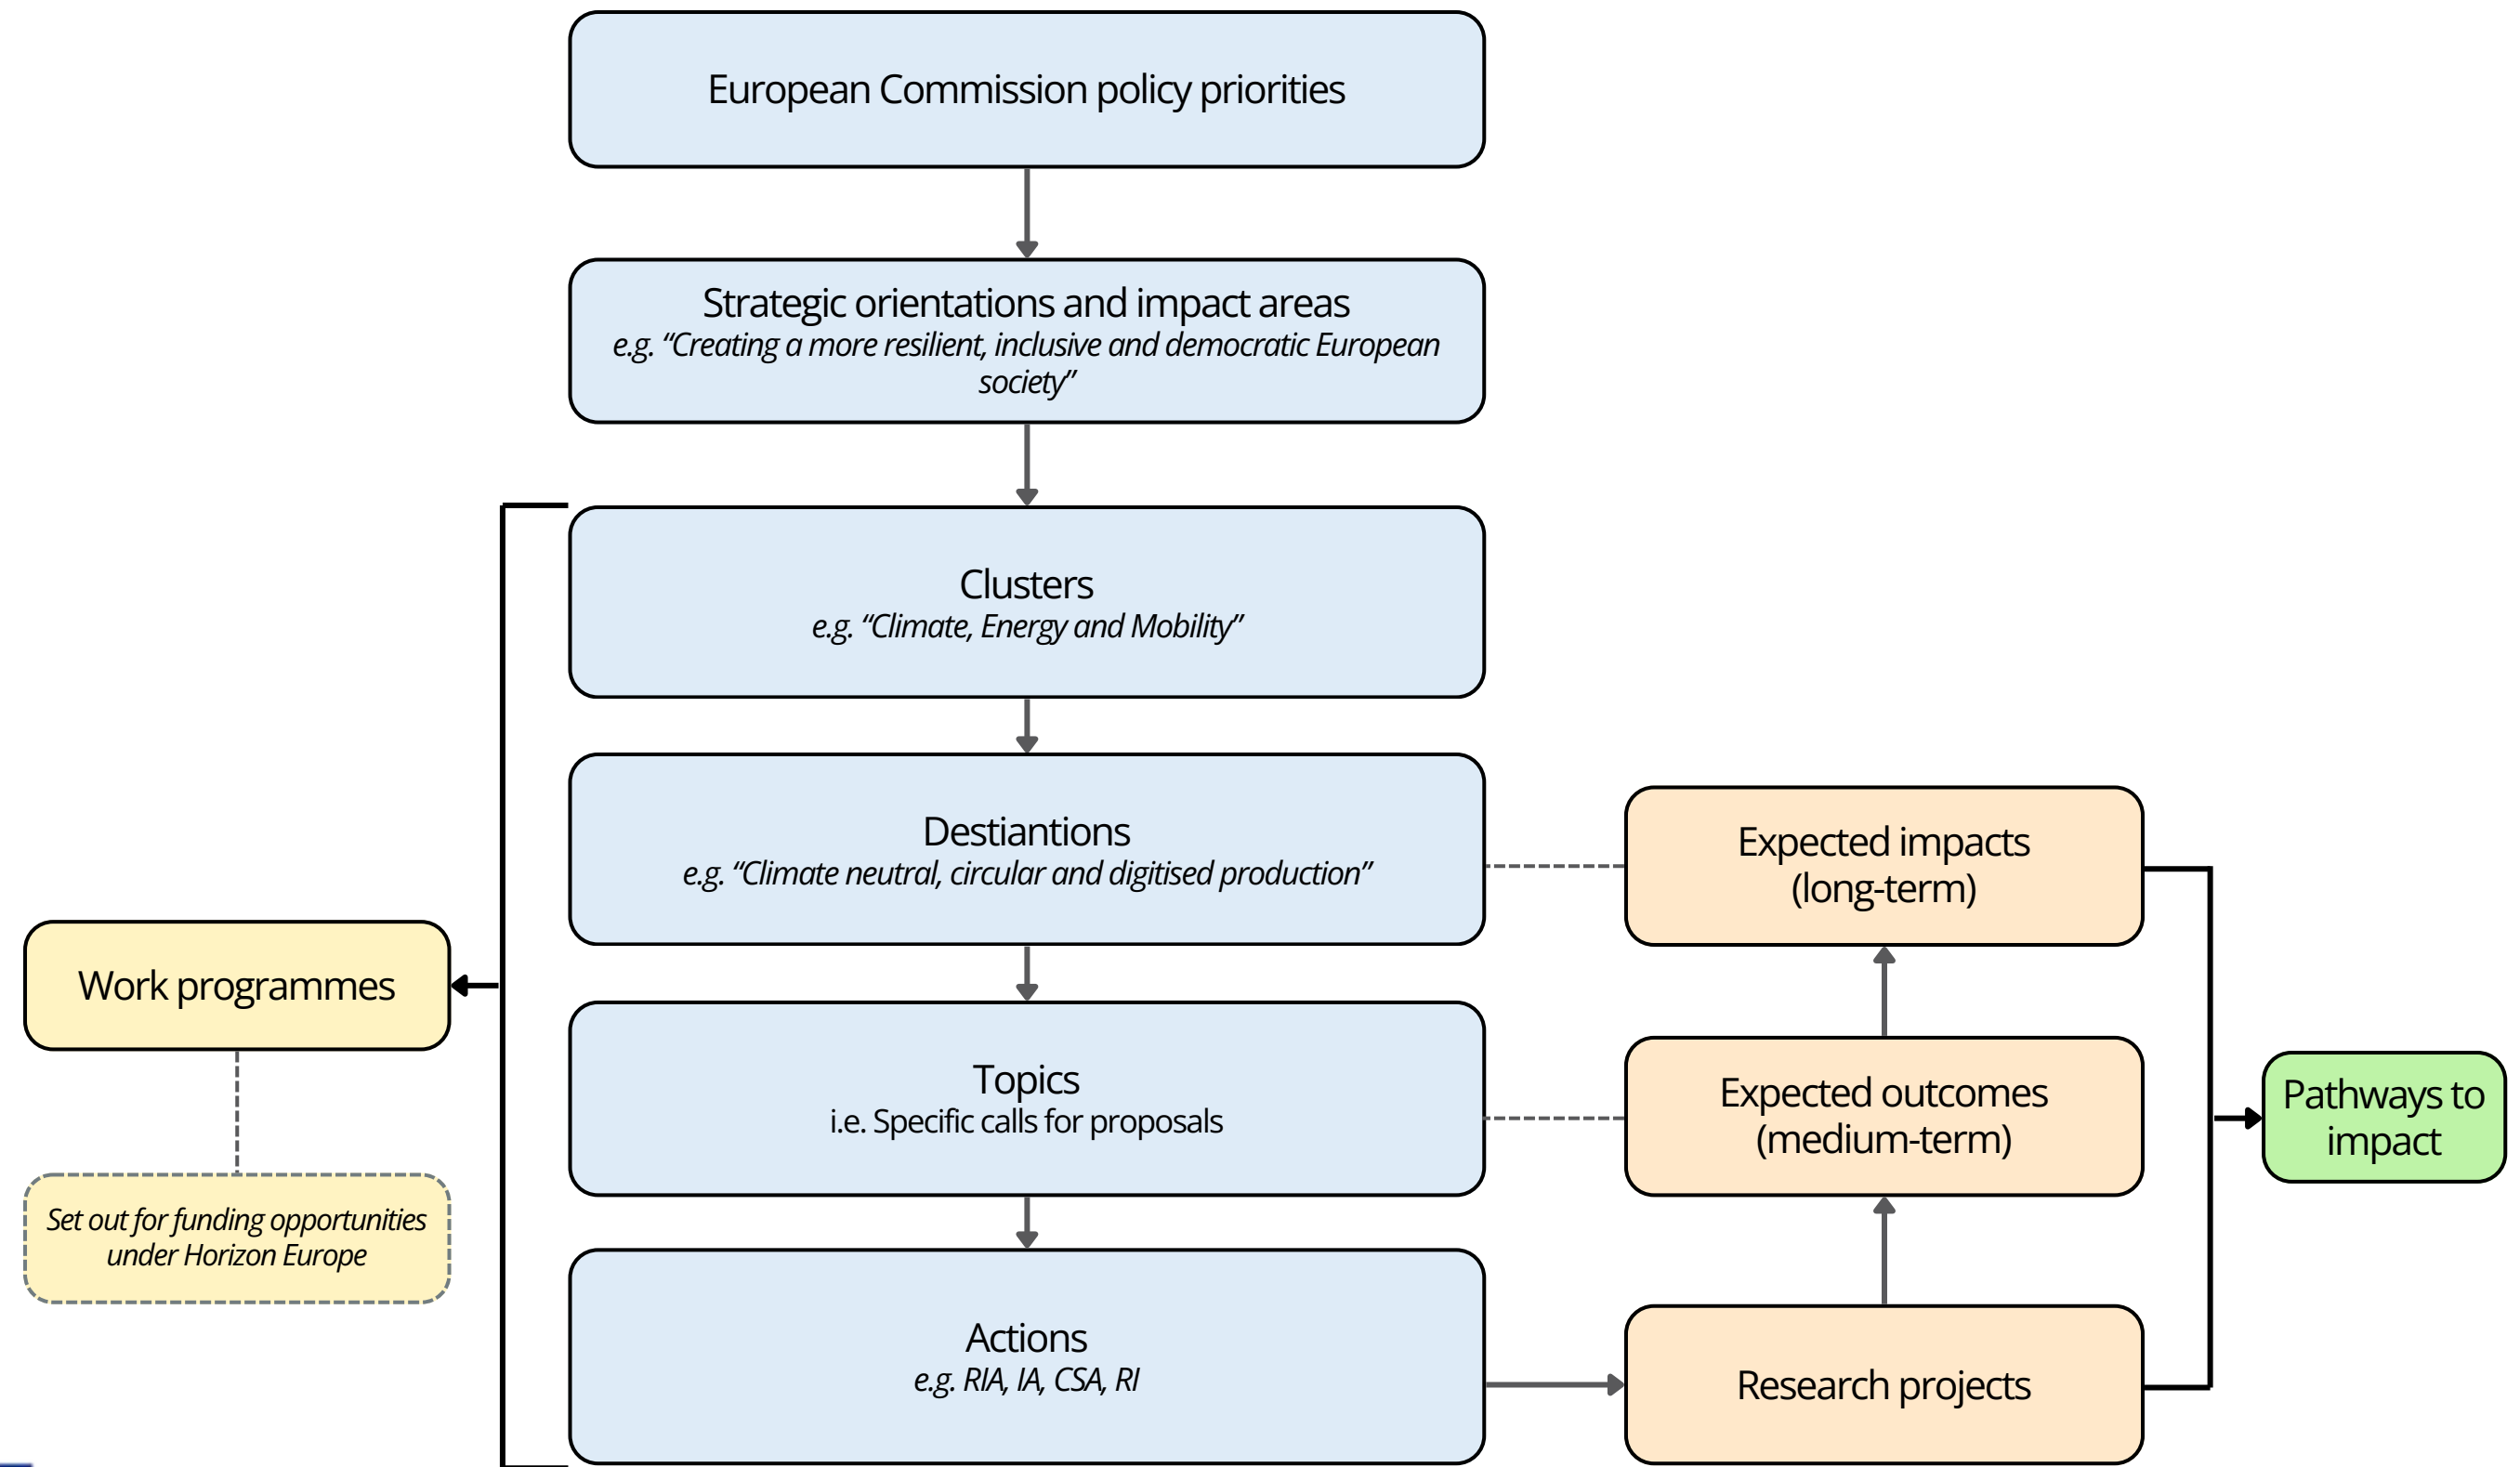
European Commission policy priorities

Strategic orientations and impact areas
e.g. "Creating a more resilient, inclusive and democratic European society"

Clusters
e.g. "Climate, Energy and Mobility"

Destiantions
e.g. "Climate neutral, circular and digitised production"

Topics
i.e. Specific calls for proposals

Actions
e.g. RIA, IA, CSA, RI

Work programmes

Set out for funding opportunities under Horizon Europe

Expected impacts (long-term)

Expected outcomes (medium-term)

Research projects

Pathways to impact